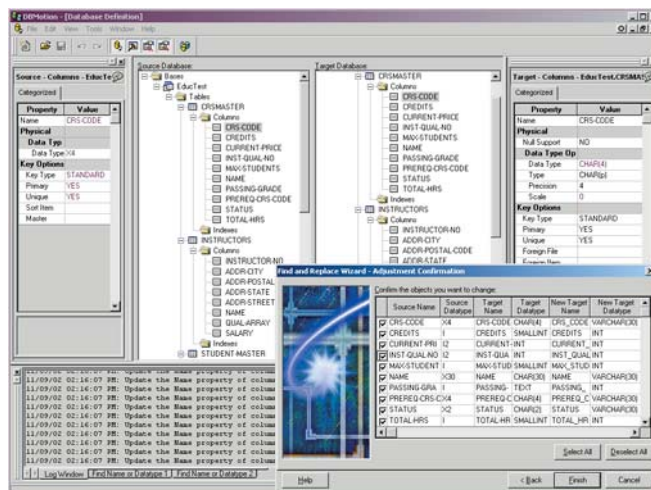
DBMotion - [Database Definition]
File Edit View Tools Window Help

Source - Columns - EducTe
Categorized

| Property | Value |
|---|---|
| Name | CRS-CODE |
| Physical | |
| Data Typ | |
| Data Type | X4 |
| Key Options | |
| Key Type | STANDARD |
| Primary | YES |
| Unique | YES |
| Sort Item | |
| Master | |

Source Database
Bases
EducTest
Tables
CRSMASTER
Columns
CRS-CODE
CREDITS
CURRENT-PRICE
INST-QUAL-NO
MAX-STUDENTS
NAME
PASSING-GRADE
PREREQ-CRS-CODE
STATUS
TOTAL-HRS
Indexes
INSTRUCTORS
Columns
INSTRUCTOR-NO
ADDR-CITY
ADDR-POSTAL
ADDR-STATE
ADDR-STREET
NAME
QUAL-ARRAY
SALARY
Indexes
STUDENT-MASTER

Target Database
CRSMASTER
Columns
CRS-CODE
CREDITS
CURRENT-PRICE
INST-QUAL-NO
MAX-STUDENTS
NAME
PASSING-GRADE
PREREQ-CRS-CODE
STATUS
TOTAL-HRS
Indexes
INSTRUCTORS
Columns
INSTRUCTOR-NO
ADDR-CITY
ADDR-POSTAL-CODE
ADDR-STATE

Target - Columns - EducTest.CRSMAS
Categorized

| Property | Value |
|---|---|
| Name | CRS-CODE |
| Physical | |
| Null Support | NO |
| Data Type Op | |
| Data Type | CHAR(4) |
| Type | CHAR(p) |
| Precision | 4 |
| Scale | 0 |
| Key Options | |
| Key Type | STANDARD |
| Primary | YES |
| Unique | YES |
| Foreign File | |
| Foreign Item | |

11/09/02 02:16:07 PM: Update the Name property of colum
11/09/02 02:16:07 PM: Update the Name property of colum
11/09/02 02:16:07 PM: Update the Name property of colum
11/09/02 02:16:07 PM: Update the Name property of colum
11/09/02 02:16:07 PM: Update the Name property of colum
11/09/02 02:16:07 PM: Update the Name property of colum
11/09/02 02:16:07 PM: Update the Name property of colum
11/09/02 02:16:07 PM: Update the Name property of colum
Log Window | Find Name or Datatype 1 | Find Name or Datatype 2

Find and Replace Wizard - Adjustment Confirmation
Confirm the objects you want to change:

| Source Name | Source Datatype | Target Name | Target Datatype | New Target Name | New Target Datatype |
|---|---|---|---|---|---|
| CRS-CODE | X4 | CRS-CODE | CHAR(4) | CRS_CODE | VARCHAR(30) |
| CREDITS | I | CREDITS | SMALLINT | CREDITS | INT |
| CURRENT-PRI | I2 | CURRENT- | INT | CURRENT_ | INT |
| INST-QUAL-NO | I2 | INST-QUA | INT | INST_QUAL | INT |
| MAX-STUDENT | I | MAX-STUD | SMALLINT | MAX_STUD | INT |
| NAME | X30 | NAME | CHAR(30) | NAME | VARCHAR(30) |
| PASSING-GRA | I | PASSING- | TEXT | PASSING_ | INT |
| PREREQ-CRS-C | X4 | PREREQ-C | CHAR(4) | PREREQ_C | VARCHAR(30) |
| STATUS | X2 | STATUS | CHAR(2) | STATUS | VARCHAR(30) |
| TOTAL-HRS | I | TOTAL-HR | SMALLINT | TOTAL_HR | INT |

Select All   Deselect All
Help   < Back   Finish   Cancel